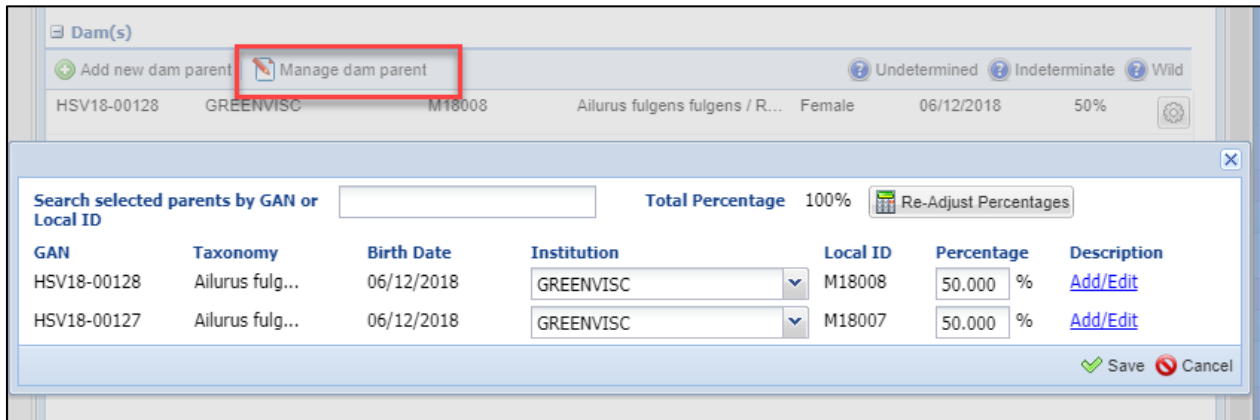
⊟ Dam(s)

Add new dam parent | Manage dam parent | Undetermined | Indeterminate | Wild

HSV18-00128 GREENVISC M18008 Ailurus fulgens fulgens / R... Female 06/12/2018 50%

Search selected parents by GAN or Local ID

Total Percentage 100%

Re-Adjust Percentages

| GAN | Taxonomy | Birth Date | Institution | Local ID | Percentage | Description |
|---|---|---|---|---|---|---|
| HSV18-00128 | Ailurus fulg... | 06/12/2018 | GREENVISC | M18008 | 50.000 % | Add/Edit |
| HSV18-00127 | Ailurus fulg... | 06/12/2018 | GREENVISC | M18007 | 50.000 % | Add/Edit |

Save Cancel